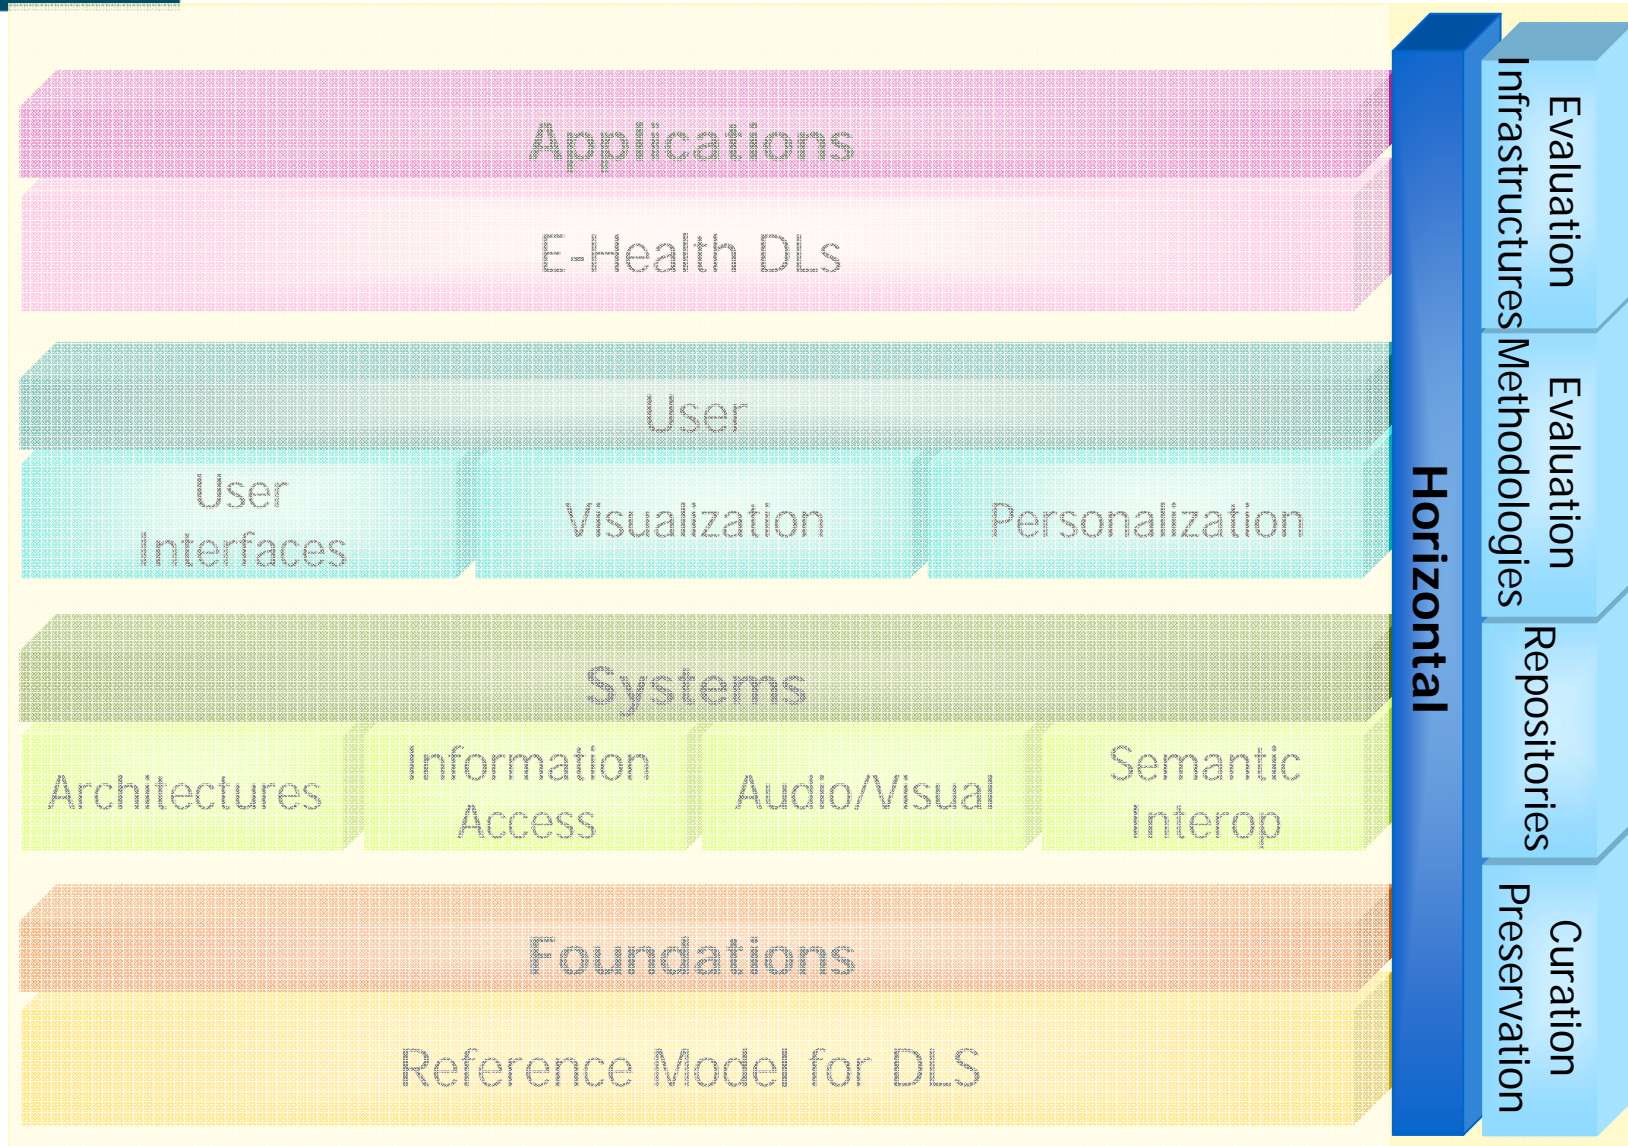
Applications

E-Health DLs

User

User Interfaces

Visualization

Personalization

Systems

Architectures

Information Access

Audio/Visual

Semantic Interop

Foundations

Reference Model for DLS

Horizontal

Evaluation Infrastructures

Evaluation Methodologies

Repositories

Curation Preservation